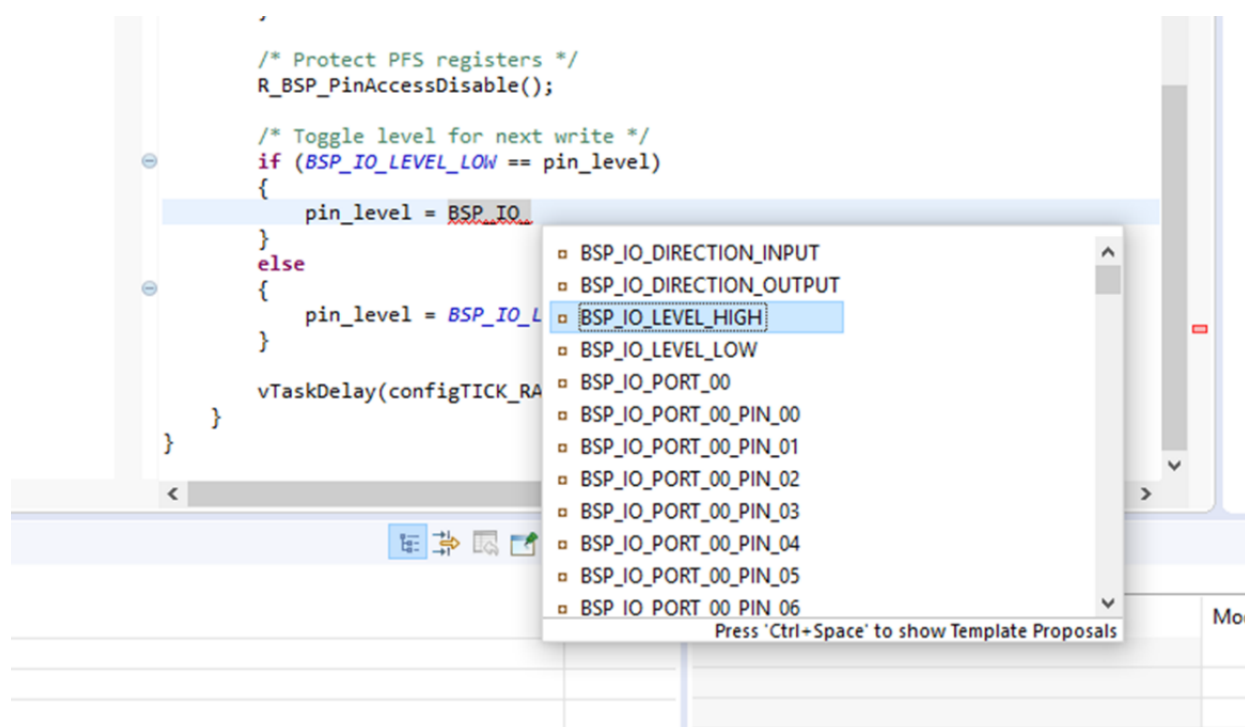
}

/* Protect PFS registers */
R_BSP_PinAccessDisable();

/* Toggle level for next write */
if (BSP_IO_LEVEL_LOW == pin_level)
{
pin_level = BSP_IO_
}
else
{
pin_level = BSP_IO_L
}

vTaskDelay(configTICK_RA
}
}

BSP_IO_DIRECTION_INPUT
BSP_IO_DIRECTION_OUTPUT
BSP_IO_LEVEL_HIGH
BSP_IO_LEVEL_LOW
BSP_IO_PORT_00
BSP_IO_PORT_00_PIN_00
BSP_IO_PORT_00_PIN_01
BSP_IO_PORT_00_PIN_02
BSP_IO_PORT_00_PIN_03
BSP_IO_PORT_00_PIN_04
BSP_IO_PORT_00_PIN_05
BSP_IO_PORT_00_PIN_06
Press 'Ctrl+Space' to show Template Proposals

Mo